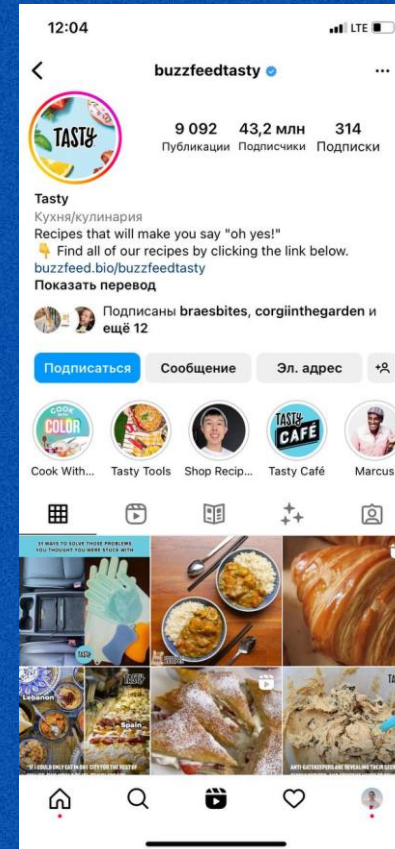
12:04 LTE

buzzfeedtasty ···

TASTY

9 092 Публикации
43,2 млн Подписчики
314 Подписки

Tasty
Кухня/кулинария
Recipes that will make you say "oh yes!"
👇 Find all of our recipes by clicking the link below.
buzzfeed.bio/buzzfeedtasty
Показать перевод

Подписаны braesbites, corgiinthegarden и ещё 12

Подписаться
Сообщение
Эл. адрес

COOK WITH COLOR
Cook With...
Tasty Tools
Shop Recip...
TASTY CAFÉ
Tasty Café
Marcus

31 WAYS TO SOLVE THOSE PROBLEMS YOU THOUGHT YOU WERE STUCK WITH
Tasty
Lebanon
Spain
IF I COULD ONLY EAT IN ONE CITY FOR THE REST OF
ANTI-GATEKEEPERS ARE REVEALING THEIR SEC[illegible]